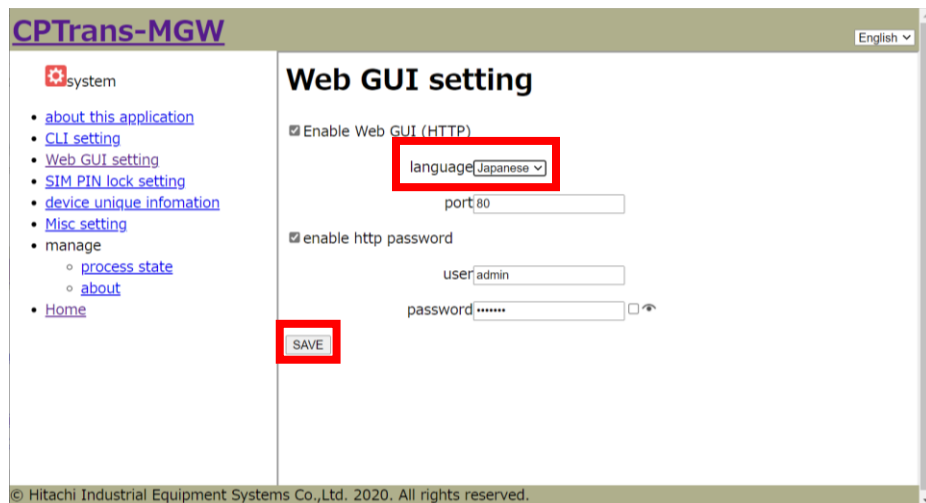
CPTrans-MGW

English

system

- about this application
- CLI setting
- Web GUI setting
- SIM PIN lock setting
- device unique infomation
- Misc setting
- manage
  - process state
  - about
- Home

Web GUI setting

Enable Web GUI (HTTP)

language Japanese

port 80

enable http password

user admin

password •••••••

SAVE

© Hitachi Industrial Equipment Systems Co.,Ltd. 2020. All rights reserved.